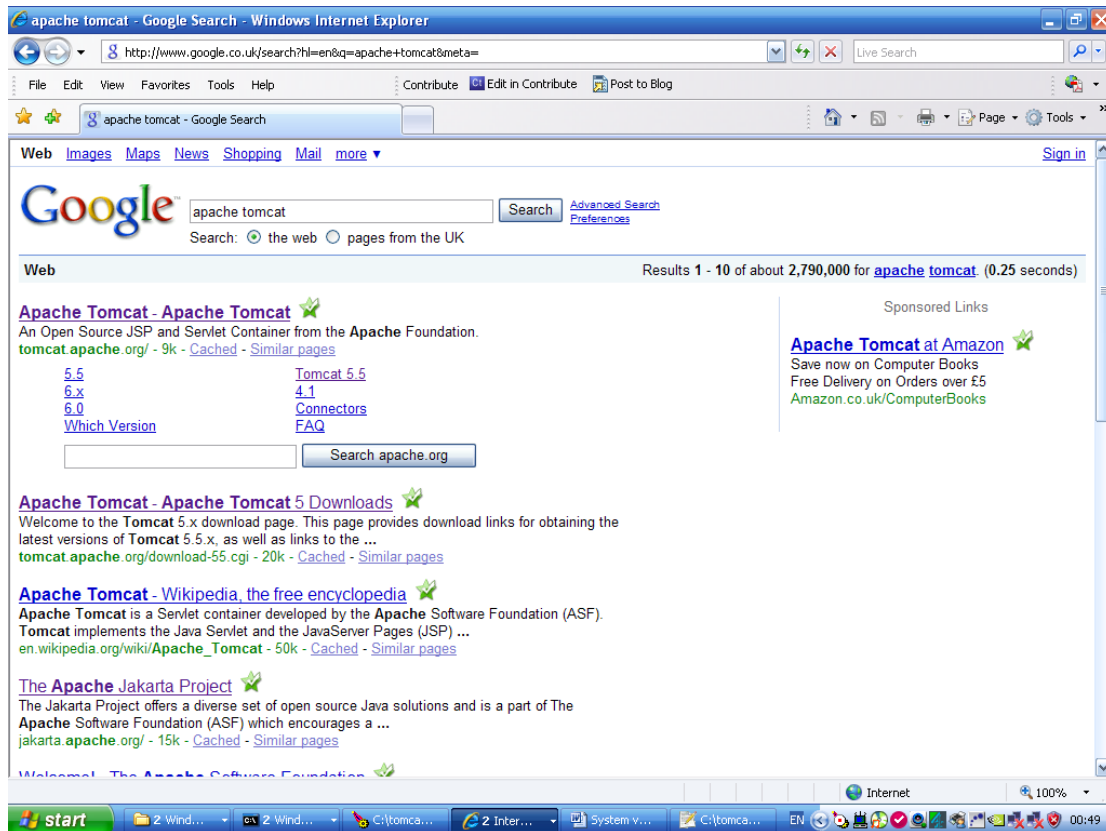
apache tomcat - Google Search - Windows Internet Explorer

http://www.google.co.uk/search?hl=en&q=apache+tomcat&meta=

Live Search

File Edit View Favorites Tools Help

Contribute Edit in Contribute Post to Blog

apache tomcat - Google Search

Page Tools

Web Images Maps News Shopping Mail more ▾

Sign in

Google

apache tomcat

Search

Advanced Search
Preferences

Search: the web pages from the UK

Web

Results 1 - 10 of about 2,790,000 for apache tomcat. (0.25 seconds)

Apache Tomcat - Apache Tomcat
An Open Source JSP and Servlet Container from the Apache Foundation.
tomcat.apache.org/ - 9k - Cached - Similar pages

5.5
6.x
6.0
Which Version

Tomcat 5.5
4.1
Connectors
FAQ

Search apache.org

Apache Tomcat - Apache Tomcat 5 Downloads
Welcome to the Tomcat 5.x download page. This page provides download links for obtaining the latest versions of Tomcat 5.5.x, as well as links to the ...
tomcat.apache.org/download-55.cgi - 20k - Cached - Similar pages

Apache Tomcat - Wikipedia, the free encyclopedia
Apache Tomcat is a Servlet container developed by the Apache Software Foundation (ASF). Tomcat implements the Java Servlet and the JavaServer Pages (JSP) ...
en.wikipedia.org/wiki/Apache_Tomcat - 50k - Cached - Similar pages

The Apache Jakarta Project
The Jakarta Project offers a diverse set of open source Java solutions and is a part of The Apache Software Foundation (ASF) which encourages a ...
jakarta.apache.org/ - 15k - Cached - Similar pages

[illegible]

Sponsored Links

Apache Tomcat at Amazon
Save now on Computer Books
Free Delivery on Orders over £5
Amazon.co.uk/ComputerBooks

Internet

100%

start

2 Wind...

2 Wind...

C:\tomca...

2 Inter...

System v...

C:\tomca...

EN

00:49